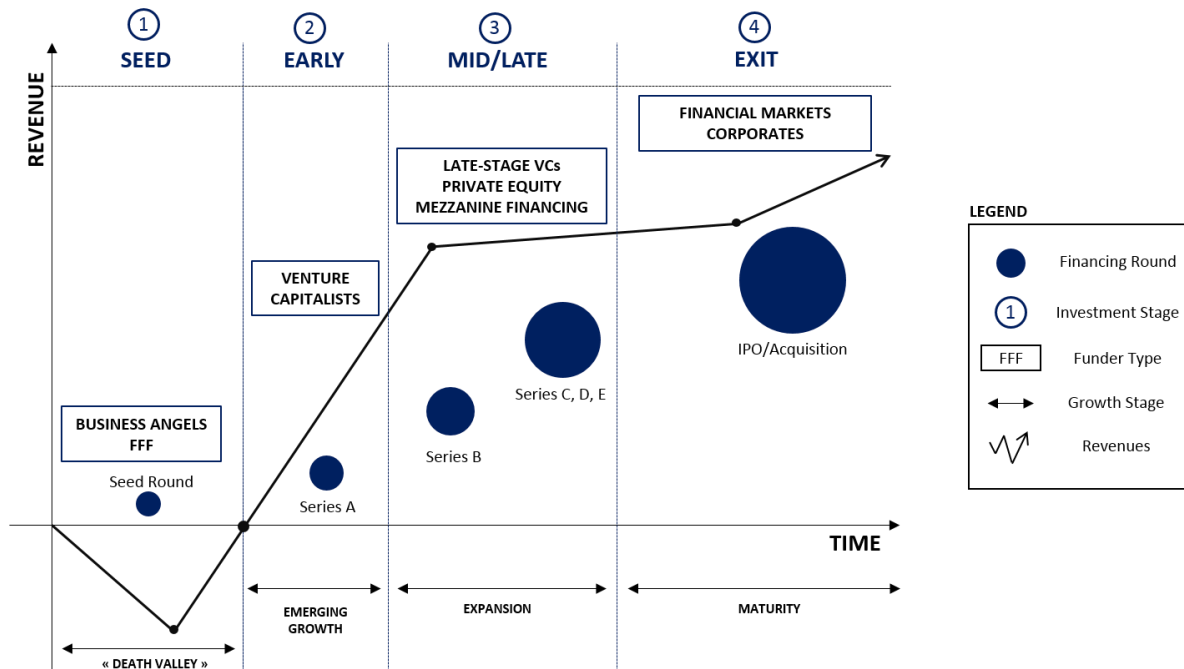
1
SEED

2
EARLY

3
MID/LATE

4
EXIT

REVENUE

FINANCIAL MARKETS
CORPORATES

LATE-STAGE VCs
PRIVATE EQUITY
MEZZANINE FINANCING

VENTURE
CAPITALISTS

BUSINESS ANGELS
FFF

Seed Round

Series A

Series B

Series C, D, E

IPO/Acquisition

TIME

« DEATH VALLEY »

EMERGING
GROWTH

EXPANSION

MATURITY

LEGEND

Financing Round

1 Investment Stage

FFF Funder Type

Growth Stage

Revenues